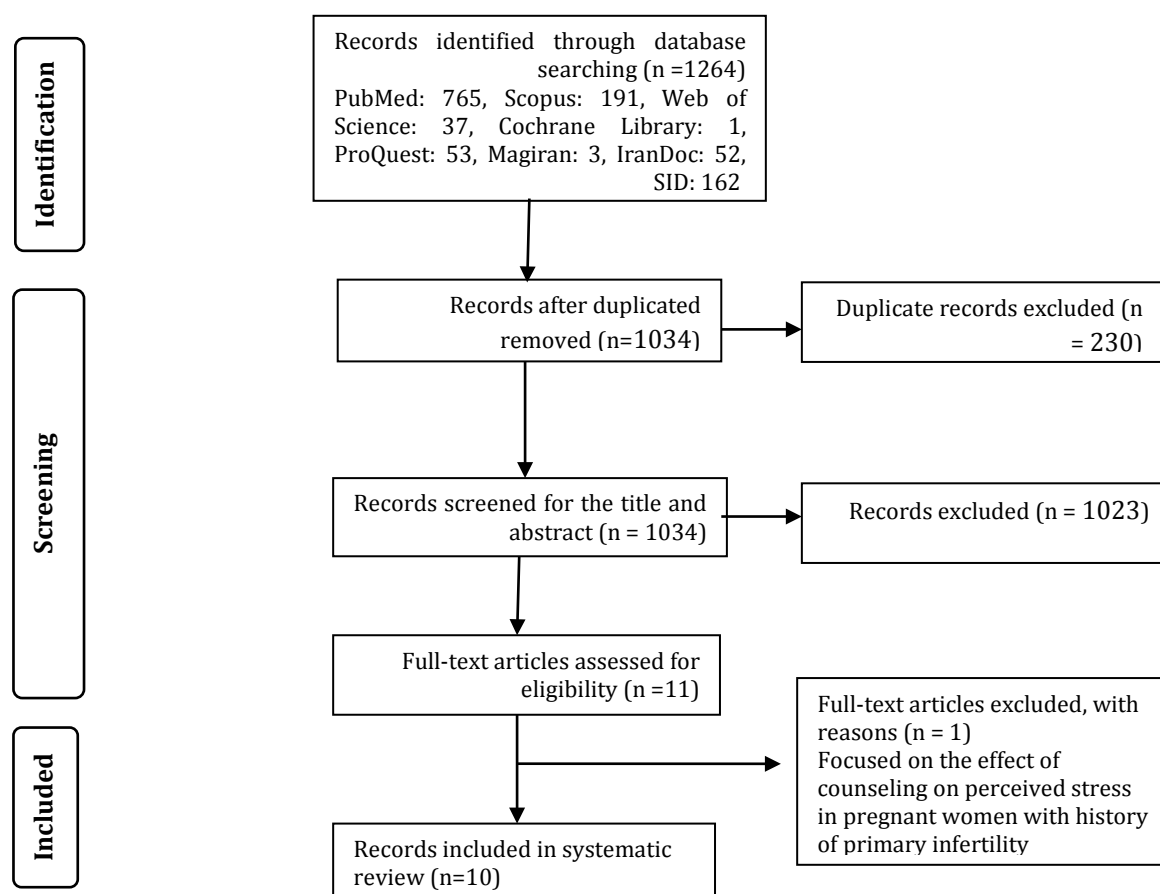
Identification

Records identified through database searching (n =1264)
PubMed: 765, Scopus: 191, Web of Science: 37, Cochrane Library: 1, ProQuest: 53, Magiran: 3, IranDoc: 52, SID: 162

Screening

Records after duplicated removed (n=1034)

Duplicate records excluded (n = 230)

Records screened for the title and abstract (n = 1034)

Records excluded (n = 1023)

Full-text articles assessed for eligibility (n =11)

Included

Full-text articles excluded, with reasons (n = 1)
Focused on the effect of counseling on perceived stress in pregnant women with history of primary infertility

Records included in systematic review (n=10)